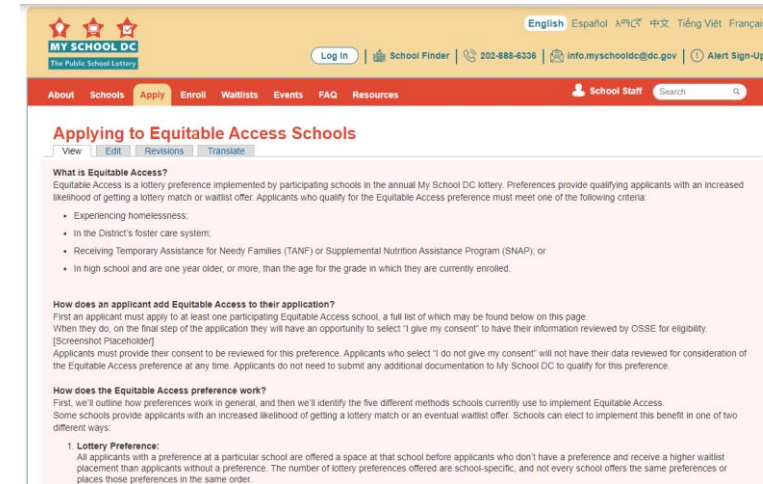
MY SCHOOL DC
The Public School Lottery

English Español አማርኛ 中文 Tiếng Việt Françai

Log In | School Finder | 202-888-6336 | info.myschooldc@dc.gov | Alert Sign-Up

About Schools Apply Enroll Waitlists Events FAQ Resources

School Staff Search

Applying to Equitable Access Schools

View Edit Revisions Translate

What is Equitable Access?
Equitable Access is a lottery preference implemented by participating schools in the annual My School DC lottery. Preferences provide qualifying applicants with an increased likelihood of getting a lottery match or waitlist offer. Applicants who qualify for the Equitable Access preference must meet one of the following criteria:

- Experiencing homelessness;
- In the District's foster care system;
- Receiving Temporary Assistance for Needy Families (TANF) or Supplemental Nutrition Assistance Program (SNAP); or
- In high school and are one year older, or more, than the age for the grade in which they are currently enrolled.

How does an applicant add Equitable Access to their application?
First an applicant must apply to at least one participating Equitable Access school, a full list of which may be found below on this page.
When they do, on the final step of the application they will have an opportunity to select "I give my consent" to have their information reviewed by OSSE for eligibility.
[Screenshot Placeholder]
Applicants must provide their consent to be reviewed for this preference. Applicants who select "I do not give my consent" will not have their data reviewed for consideration of the Equitable Access preference at any time. Applicants do not need to submit any additional documentation to My School DC to qualify for this preference.

How does the Equitable Access preference work?
First, we'll outline how preferences work in general, and then we'll identify the five different methods schools currently use to implement Equitable Access.
Some schools provide applicants with an increased likelihood of getting a lottery match or an eventual waitlist offer. Schools can elect to implement this benefit in one of two different ways:

1. Lottery Preference:
All applicants with a preference at a particular school are offered a space at that school before applicants who don't have a preference and receive a higher waitlist placement than applicants without a preference. The number of lottery preferences offered are school-specific, and not every school offers the same preferences or places those preferences in the same order.